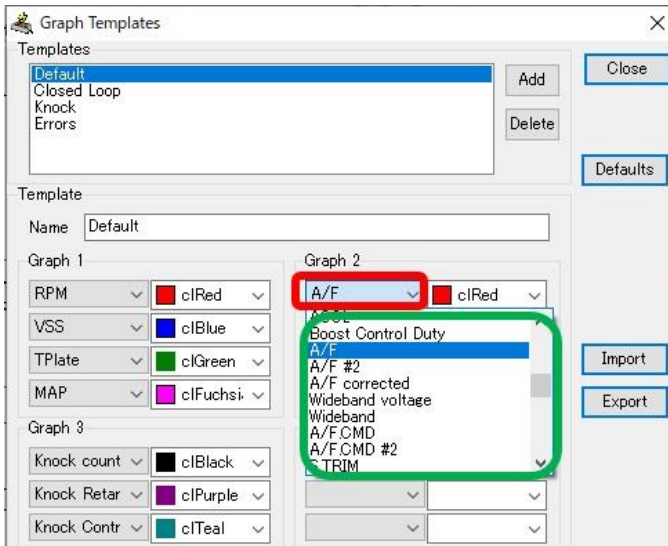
Graph Templates

Templates

Default
Closed Loop
Knock
Errors

Add

Delete

Close

Defaults

Template

Name Default

Graph 1

RPM clRed
VSS clBlue
TPlate clGreen
MAP clFuchsi

Graph 2

A/F clRed

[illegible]
Boost Control Duty
A/F
A/F #2
A/F corrected
Wideband voltage
Wideband
A/F.CMD
A/F.CMD #2
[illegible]TRIM

Import

Export

Graph 3

Knock count clBlack
Knock Retar clPurple
Knock Contr clTeal